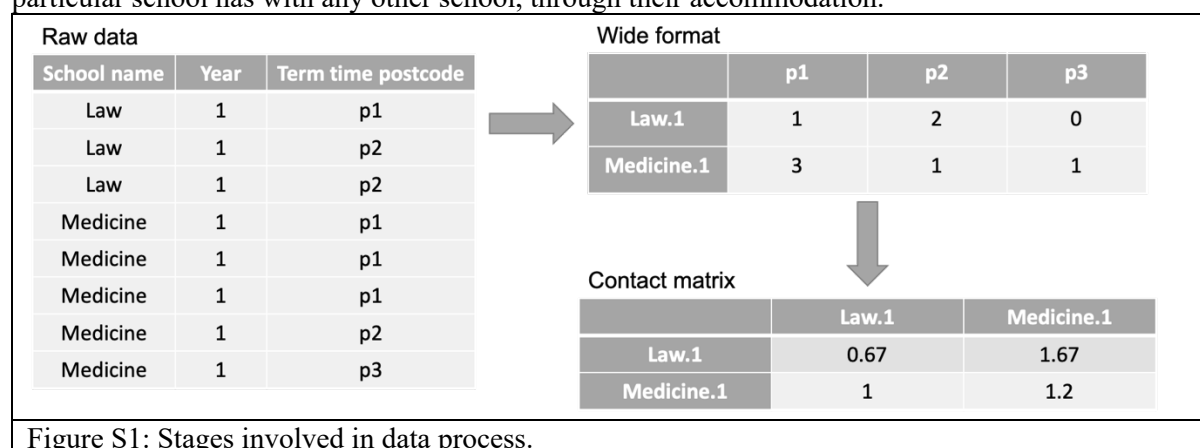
particular school has with any other school, through their accommodation.

Raw data

| School name | Year | Term time postcode |
|---|---|---|
| Law | 1 | p1 |
| Law | 1 | p2 |
| Law | 1 | p2 |
| Medicine | 1 | p1 |
| Medicine | 1 | p1 |
| Medicine | 1 | p1 |
| Medicine | 1 | p2 |
| Medicine | 1 | p3 |

Wide format

| | p1 | p2 | p3 |
|---|---|---|---|
| Law.1 | 1 | 2 | 0 |
| Medicine.1 | 3 | 1 | 1 |

Contact matrix

| | Law.1 | Medicine.1 |
|---|---|---|
| Law.1 | 0.67 | 1.67 |
| Medicine.1 | 1 | 1.2 |

Figure S1: Stages involved in data process.